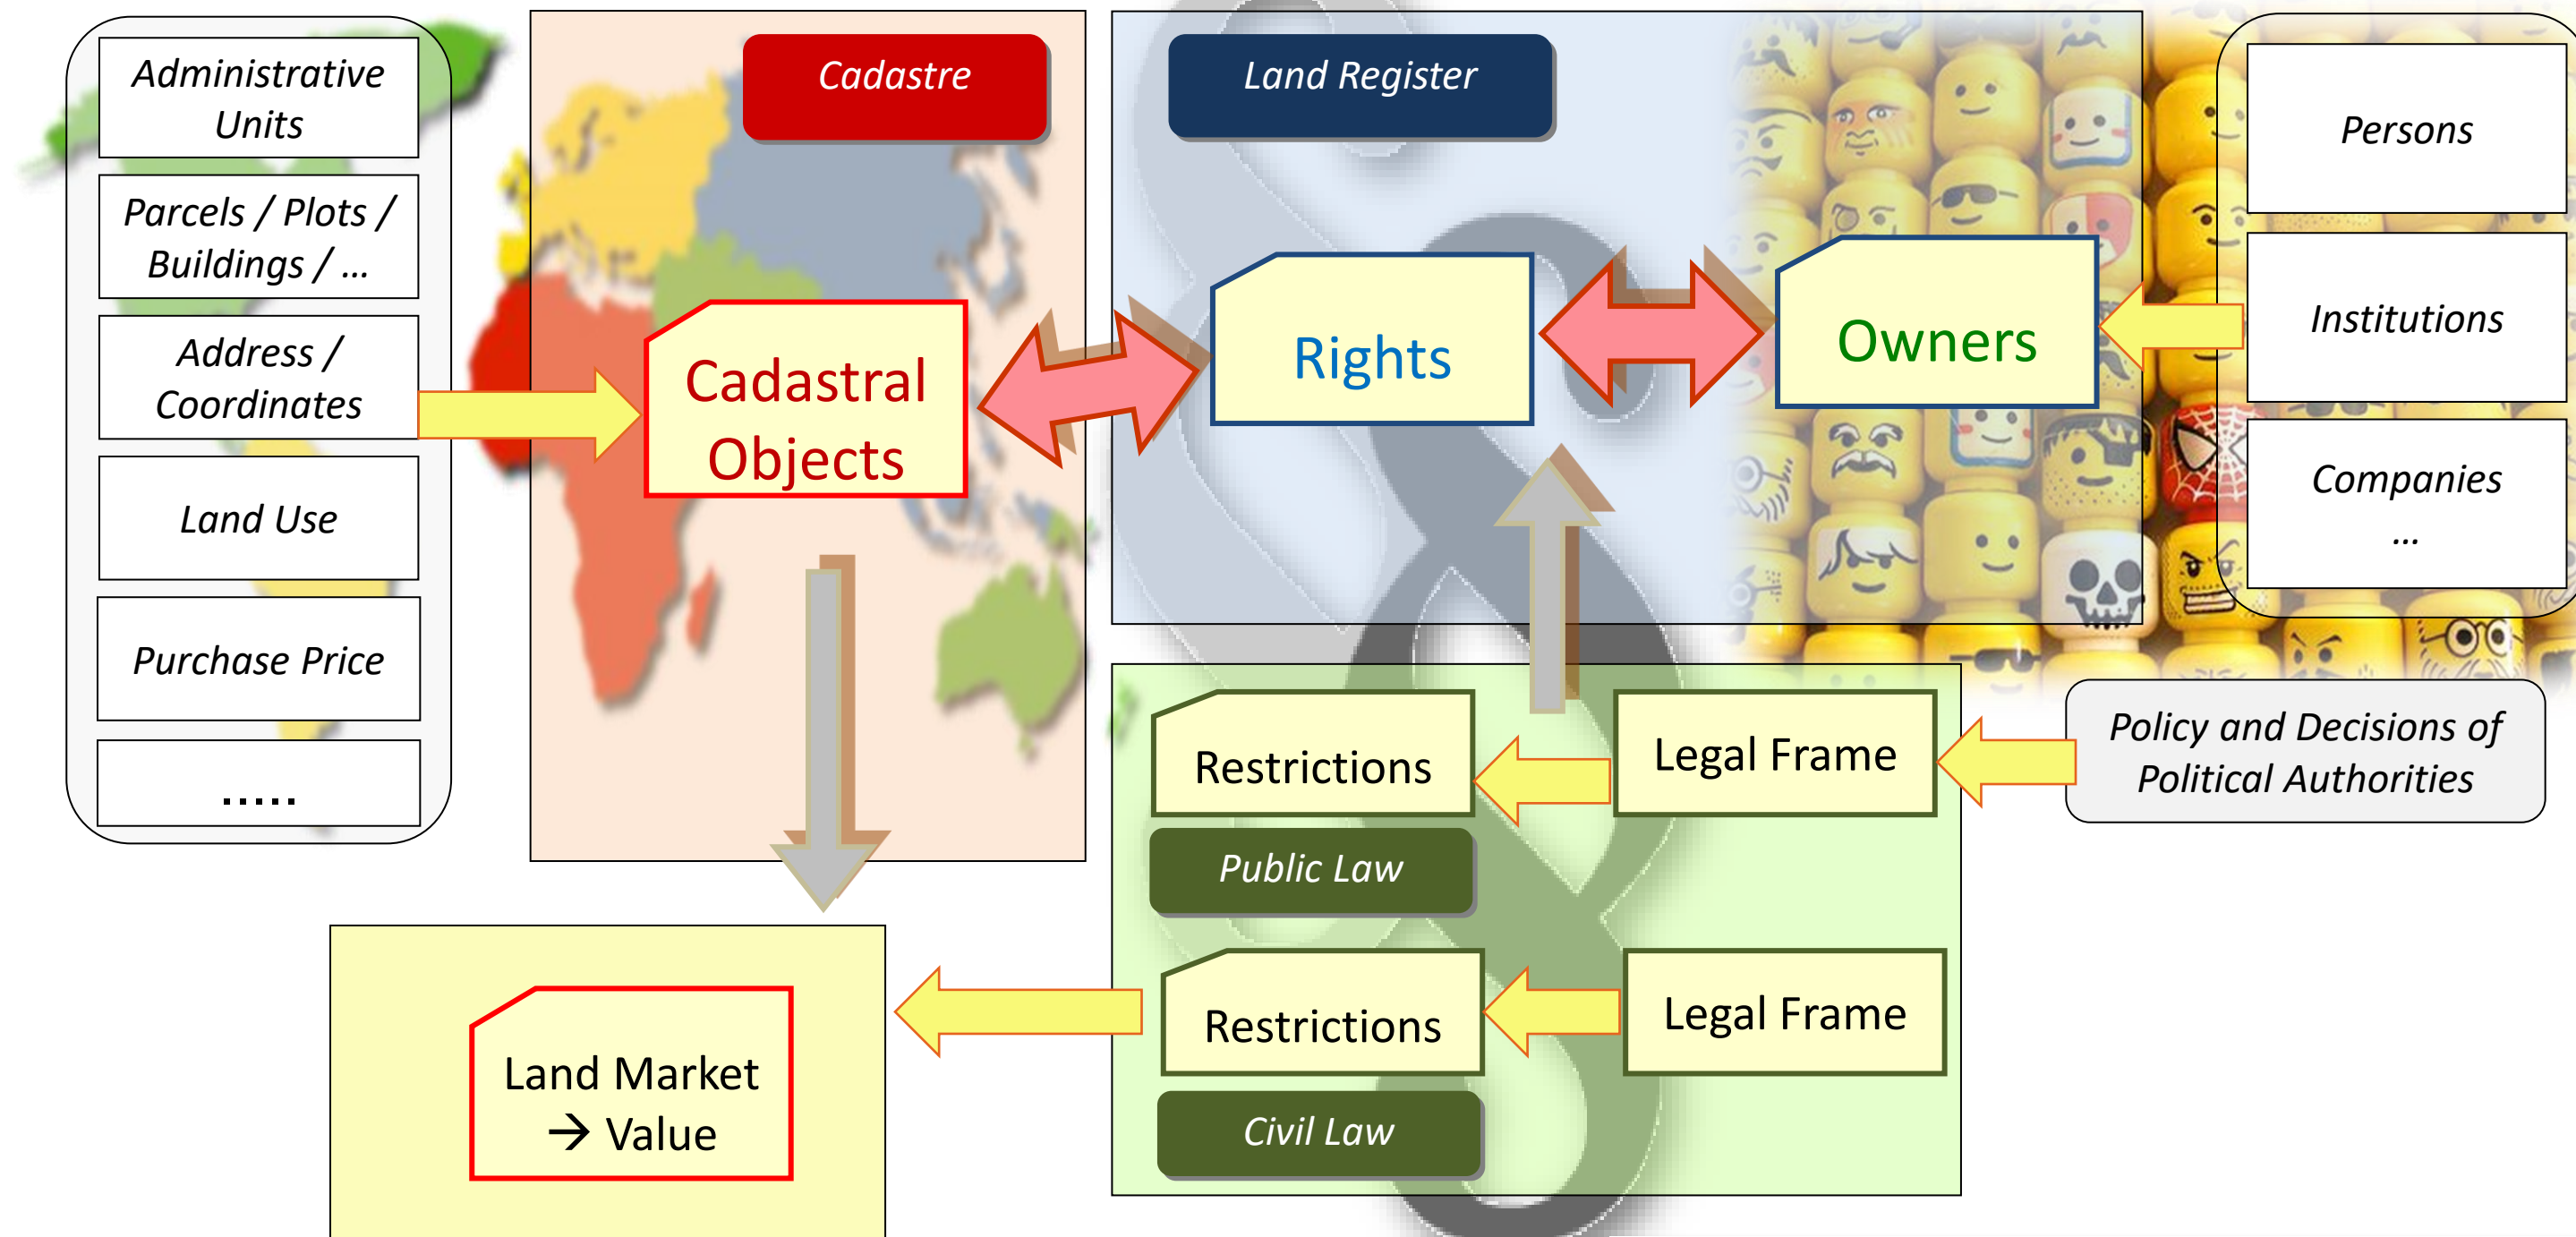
Administrative Units

Parcels / Plots / Buildings / ...

Address / Coordinates

Land Use

Purchase Price

.....

Cadastre

Cadastral Objects

Land Register

Rights

Owners

Persons

Institutions

Companies ...

Restrictions

Legal Frame

Public Law

Policy and Decisions of Political Authorities

Restrictions

Legal Frame

Civil Law

Land Market → Value